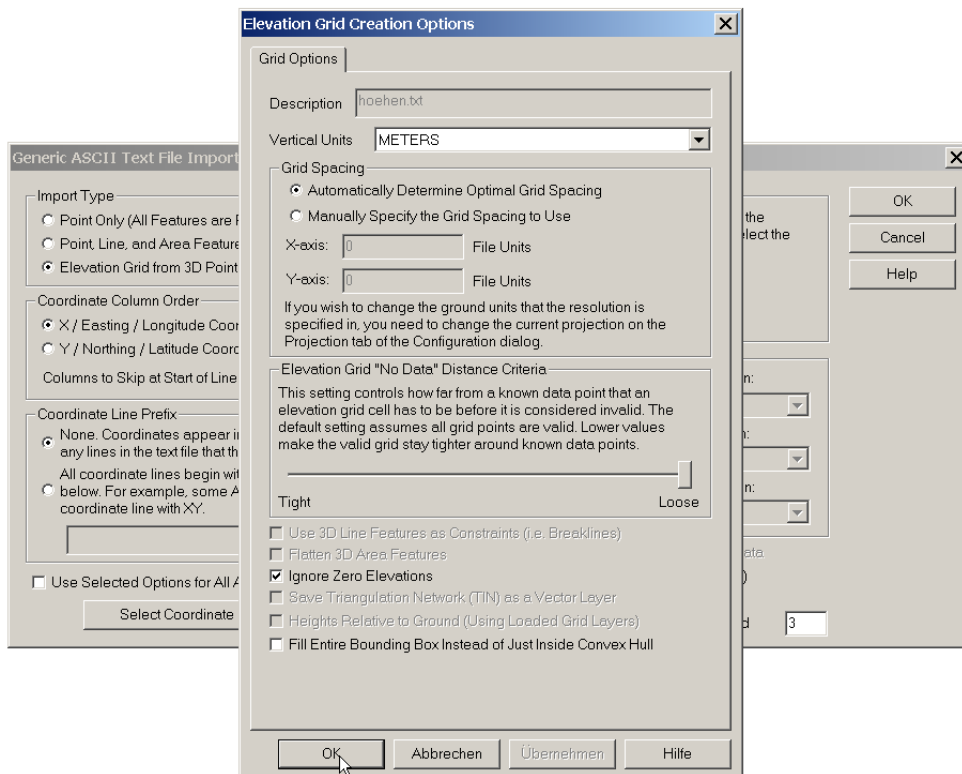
Elevation Grid Creation Options

Grid Options

Description hoehen.txt

Vertical Units METERS

Grid Spacing
Automatically Determine Optimal Grid Spacing
Manually Specify the Grid Spacing to Use
X-axis: 0 File Units
Y-axis: 0 File Units
If you wish to change the ground units that the resolution is specified in, you need to change the current projection on the Projection tab of the Configuration dialog.

Elevation Grid "No Data" Distance Criteria
This setting controls how far from a known data point that an elevation grid cell has to be before it is considered invalid. The default setting assumes all grid points are valid. Lower values make the valid grid stay tighter around known data points.
Tight Loose

Use 3D Line Features as Constraints (i.e. Breaklines)
Flatten 3D Area Features
Ignore Zero Elevations
Save Triangulation Network (TIN) as a Vector Layer
Heights Relative to Ground (Using Loaded Grid Layers)
Fill Entire Bounding Box Instead of Just Inside Convex Hull

OK Abbrechen Übernehmen Hilfe

Generic ASCII Text File Import

Import Type
Point Only (All Features are P
Point, Line, and Area Feature
Elevation Grid from 3D Point

Coordinate Column Order
X / Easting / Longitude Coor
Y / Northing / Latitude Coord
Columns to Skip at Start of Line

Coordinate Line Prefix
None. Coordinates appear i any lines in the text file that th
All coordinate lines begin wit below. For example, some A coordinate line with XY.

Use Selected Options for All A

Select Coordinate

the
elect the

n:
n:
n:
ata
)
d 3

OK
Cancel
Help